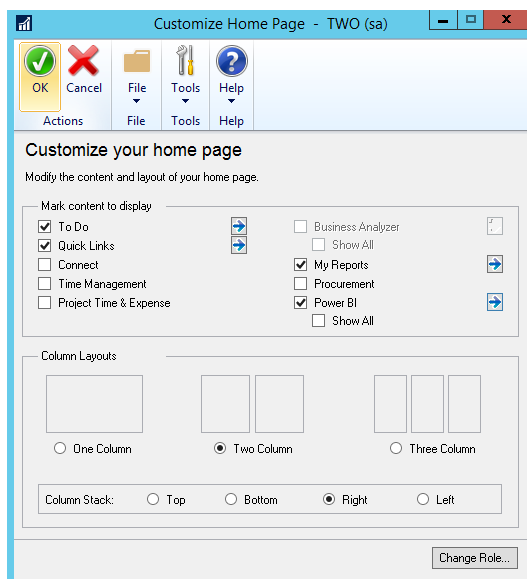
Customize Home Page - TWO (sa)

OK
Cancel
Actions
File
File
Tools
Tools
Help
Help

Customize your home page

Modify the content and layout of your home page.

Mark content to display

To Do
Quick Links
Connect
Time Management
Project Time & Expense
Business Analyzer
Show All
My Reports
Procurement
Power BI
Show All

Column Layouts

One Column
Two Column
Three Column

Column Stack:
Top
Bottom
Right
Left

Change Role...